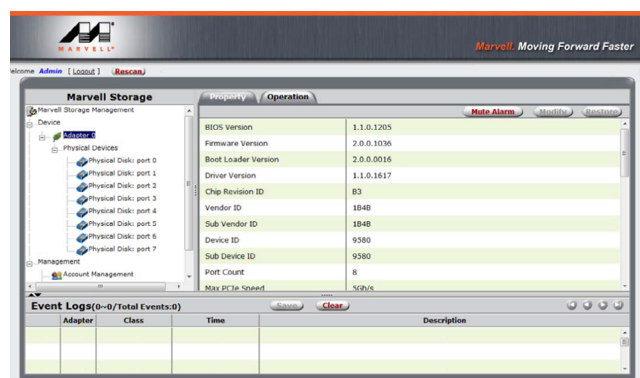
MARVELL

Marvell. Moving Forward Faster

elcome Admin [Logout] [Rescan]

Marvell Storage

Marvell Storage Management
Device
Adapter 0
Physical Devices
Physical Disk: port 0
Physical Disk: port 1
Physical Disk: port 2
Physical Disk: port 3
Physical Disk: port 4
Physical Disk: port 5
Physical Disk: port 6
Physical Disk: port 7
Management
Account Management

Property Operation

Mute Alarm Modify Restore

| | |
|---|---|
| BIOS Version | 1.1.0.1205 |
| Firmware Version | 2.0.0.1036 |
| Boot Loader Version | 2.0.0.0016 |
| Driver Version | 1.1.0.1617 |
| Chip Revision ID | B3 |
| Vendor ID | 1B4B |
| Sub Vendor ID | 1B4B |
| Device ID | 9580 |
| Sub Device ID | 9580 |
| Port Count | 8 |
| Max PCIe Speed | 5Gb/s |

Event Logs(0~0/Total Events:0)

Save Clear

| | Adapter | Class | Time | Description |
|---|---|---|---|---|
| | | | | |